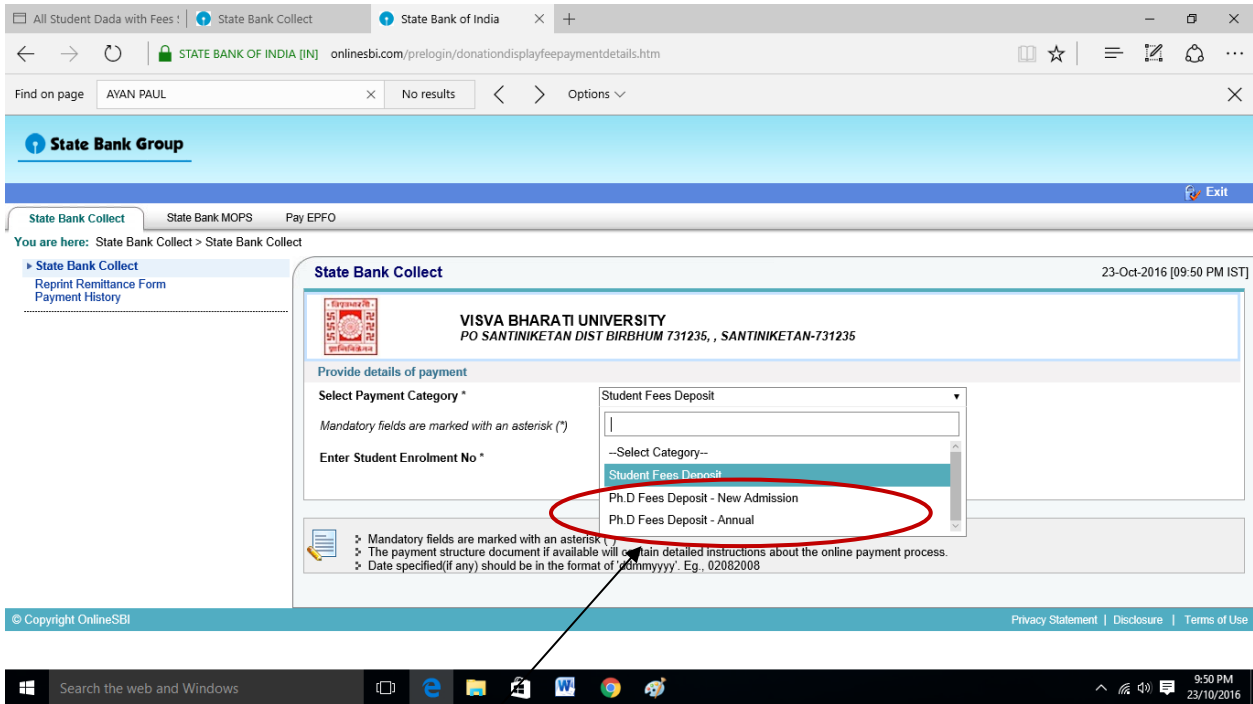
All Student Dada with Fees | State Bank Collect | State Bank of India ×

STATE BANK OF INDIA [IN] onlinesbi.com/prelogin/donationdisplayfeepaymentdetails.htm

Find on page AYAN PAUL × No results Options

State Bank Group

Exit

State Bank Collect | State Bank MOPS | Pay EPFO

You are here: State Bank Collect > State Bank Collect

State Bank Collect
Reprint Remittance Form
Payment History

State Bank Collect 23-Oct-2016 [09:50 PM IST]

VISVA BHARATI UNIVERSITY
PO SANTINIKETAN DIST BIRBHUM 731235, , SANTINIKETAN-731235

Provide details of payment

Select Payment Category * Student Fees Deposit

Mandatory fields are marked with an asterisk (*)

Enter Student Enrolment No *

--Select Category--
Student Fees Deposit
Ph.D Fees Deposit - New Admission
Ph.D Fees Deposit - Annual

Mandatory fields are marked with an asterisk (*)
The payment structure document if available will contain detailed instructions about the online payment process.
Date specified(if any) should be in the format of 'ddmmyyyy'. Eg., 02082008

© Copyright OnlineSBI Privacy Statement | Disclosure | Terms of Use

Search the web and Windows 9:50 PM 23/10/2016